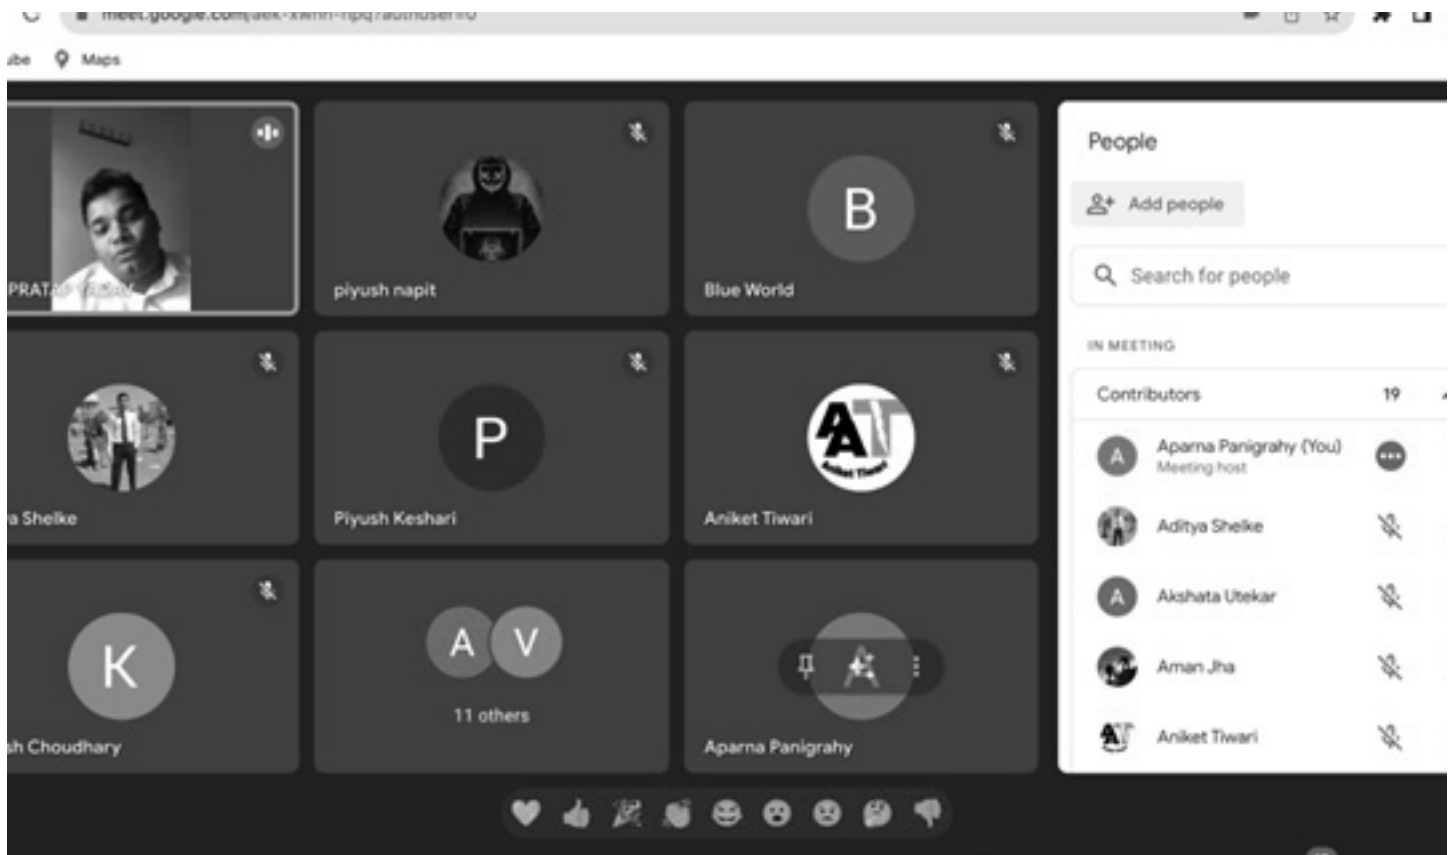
meet.google.com/aek-xwnn-npq?authuser=0

ube Maps

PRAT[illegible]

piyush napit

B

Blue World

a Shelke

P

Piyush Keshari

Aniket Tiwari

K

h Choudhary

A V

11 others

Aparna Panigrahy

People

Add people

Search for people

IN MEETING

Contributors 19

A Aparna Panigrahy (You) Meeting host

Aditya Shelke

A Akshata Utekar

Aman Jha

Aniket Tiwari